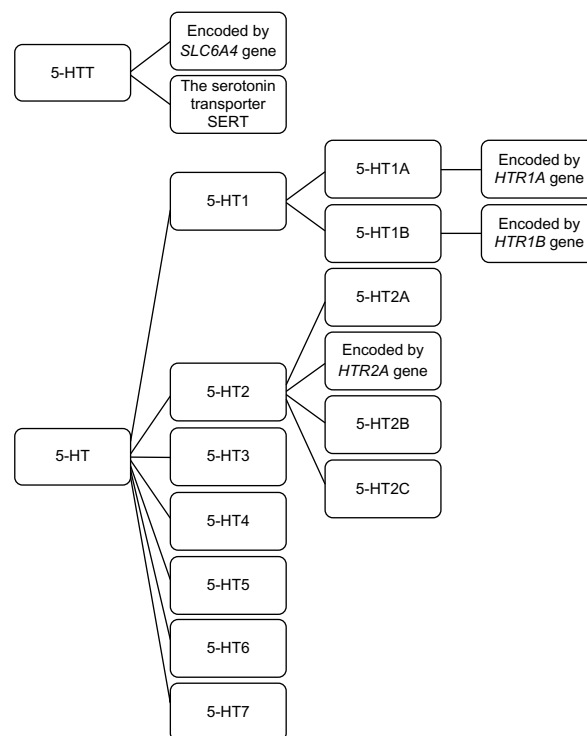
5-HTT

Encoded by SLC6A4 gene

The serotonin transporter SERT

5-HT

5-HT1

5-HT1A

Encoded by HTR1A gene

5-HT1B

Encoded by HTR1B gene

5-HT2

5-HT2A

Encoded by HTR2A gene

5-HT2B

5-HT2C

5-HT3

5-HT4

5-HT5

5-HT6

5-HT7